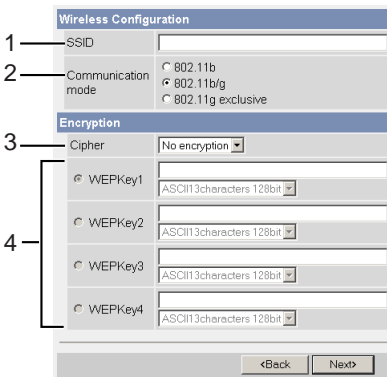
Wireless Configuration

1 SSID

2 Communication mode
802.11b
802.11b/g
802.11g exclusive

Encryption

3 Cipher No encryption

4
WEPKey1 ASCII13characters 128bit
WEPKey2 ASCII13characters 128bit
WEPKey3 ASCII13characters 128bit
WEPKey4 ASCII13characters 128bit

<Back Next>